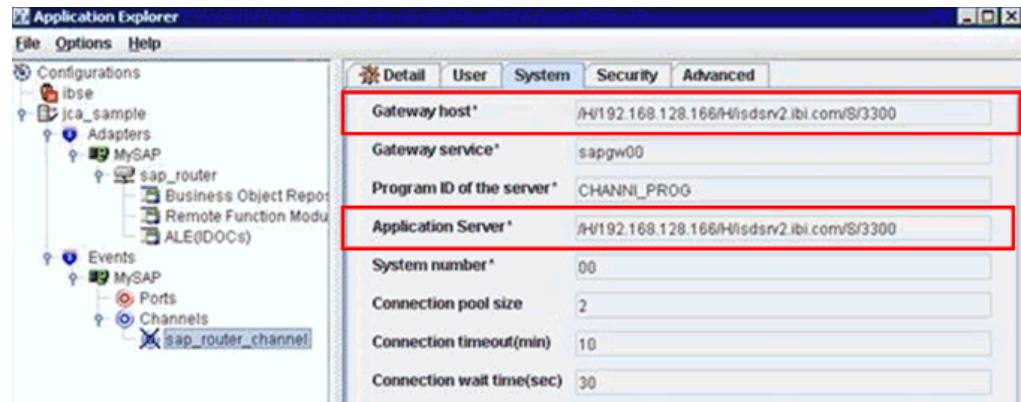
Application Explorer

File Options Help

Configurations
ibse
jca_sample
Adapters
MySAP
sap_router
Business Object Repos
Remote Function Modu
ALE(IDOCs)
Events
MySAP
Ports
Channels
sap_router_channel

Detail User System Security Advanced

| | |
|---|---|
| Gateway host* | /H/192.168.128.166/H/isdsrv2.ibi.com/S/3300 |
| Gateway service* | sapgw00 |
| Program ID of the server* | CHANNI_PROG |
| Application Server* | /H/192.168.128.166/H/isdsrv2.ibi.com/S/3300 |
| System number* | 00 |
| Connection pool size | 2 |
| Connection timeout(min) | 10 |
| Connection wait time(sec) | 30 |